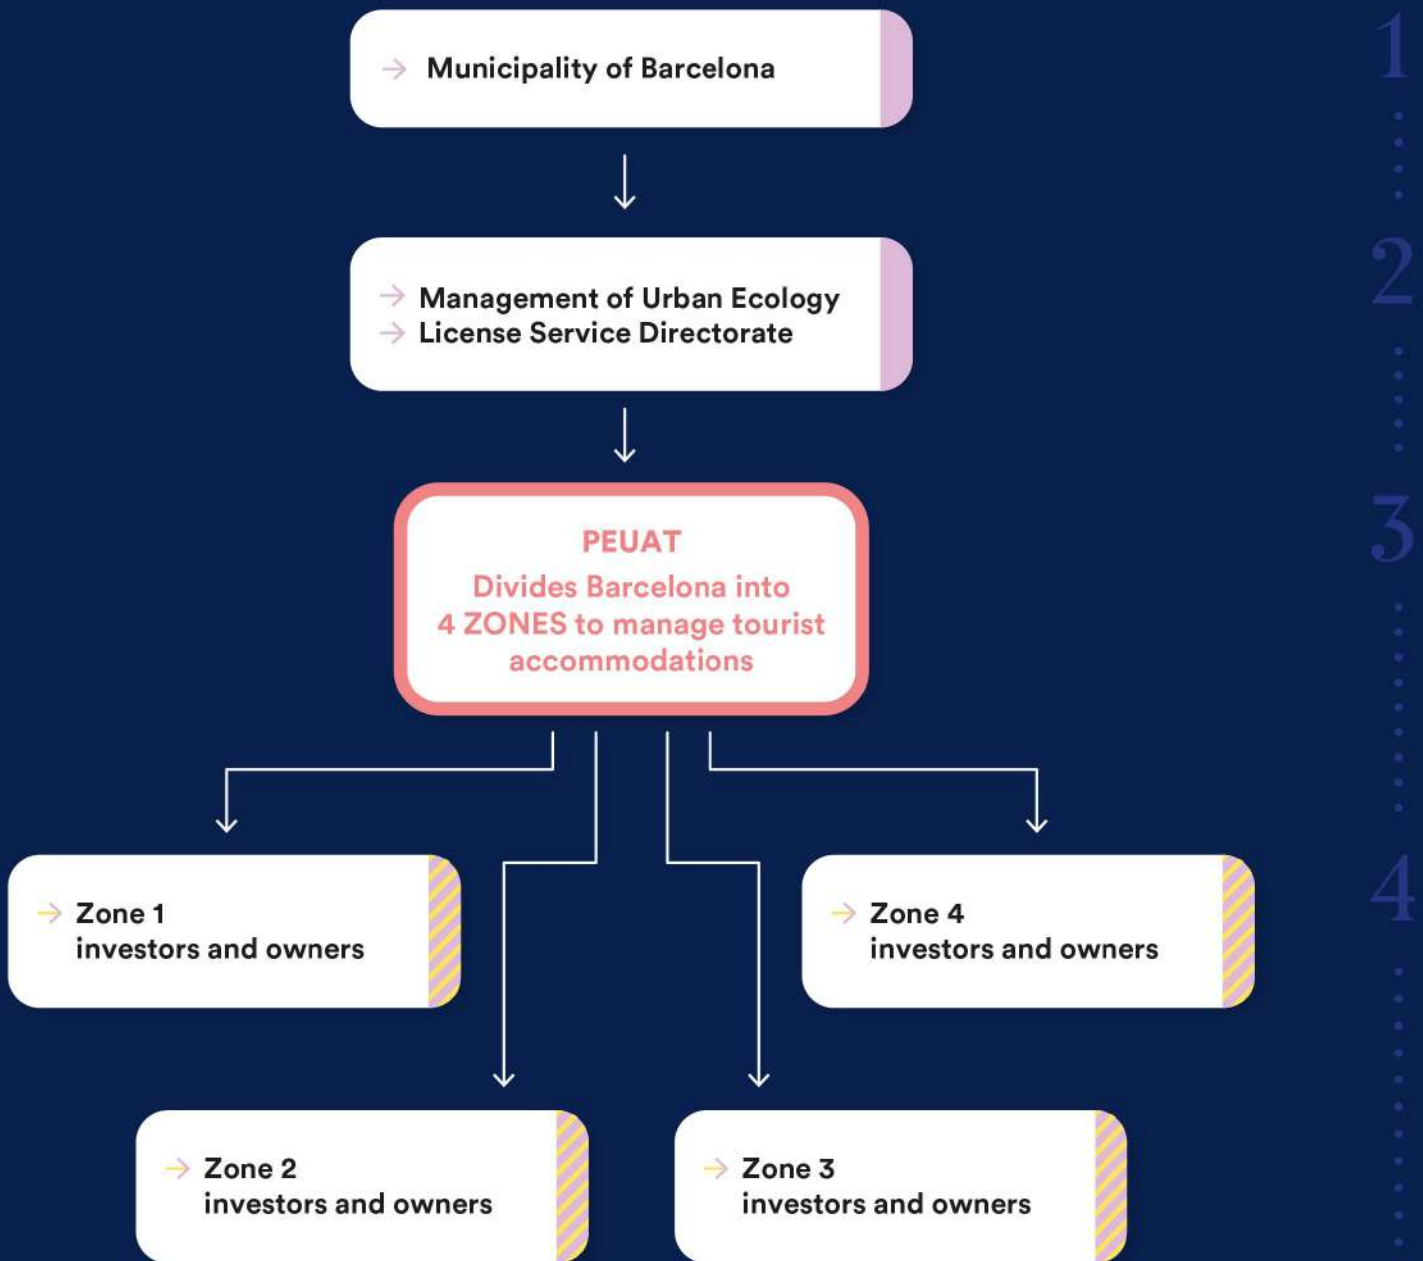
→ Municipality of Barcelona

→ Management of Urban Ecology
→ License Service Directorate

PEUAT
Divides Barcelona into 4 ZONES to manage tourist accommodations

→ Zone 1
investors and owners

→ Zone 4
investors and owners

→ Zone 2
investors and owners

→ Zone 3
investors and owners

1

2

3

4